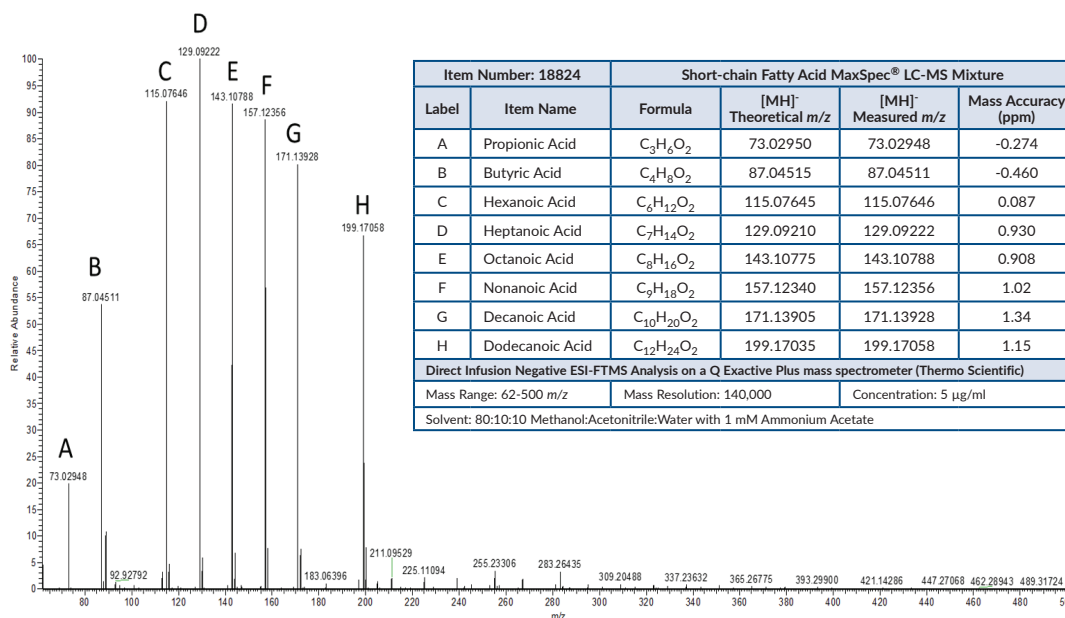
D
129.09222

C
115.07646

E
143.10788

F
157.12356

G
171.13928

H
199.17058

B
87.04511

A
73.02948

100
95
90
85
80
75
70
65
60
55
50
45
40
35
30
25
20
15
10
5
0

Relative Abundance

92.92792
183.06396
211.09529
225.11094
255.23306
283.26435
309.20488
337.23632
365.26775
393.29900
421.14286
447.27068
462.28943
489.31724

80
100
120
140
160
180
200
220
240
260
280
300
320
340
360
380
400
420
440
460
480
5

m/z

| Item Number: 18824 | | Short-chain Fatty Acid MaxSpec® LC-MS Mixture | | | |
|---|---|---|---|---|---|
| Label | Item Name | Formula | [MH]⁻ Theoretical *m/z* | [MH]⁻ Measured *m/z* | Mass Accuracy (ppm) |
| A | Propionic Acid | $C_3H_6O_2$ | 73.02950 | 73.02948 | -0.274 |
| B | Butyric Acid | $C_4H_8O_2$ | 87.04515 | 87.04511 | -0.460 |
| C | Hexanoic Acid | $C_6H_{12}O_2$ | 115.07645 | 115.07646 | 0.087 |
| D | Heptanoic Acid | $C_7H_{14}O_2$ | 129.09210 | 129.09222 | 0.930 |
| E | Octanoic Acid | $C_8H_{16}O_2$ | 143.10775 | 143.10788 | 0.908 |
| F | Nonanoic Acid | $C_9H_{18}O_2$ | 157.12340 | 157.12356 | 1.02 |
| G | Decanoic Acid | $C_{10}H_{20}O_2$ | 171.13905 | 171.13928 | 1.34 |
| H | Dodecanoic Acid | $C_{12}H_{24}O_2$ | 199.17035 | 199.17058 | 1.15 |

Direct Infusion Negative ESI-FTMS Analysis on a Q Exactive Plus mass spectrometer (Thermo Scientific)

Mass Range: 62-500 *m/z* | Mass Resolution: 140,000 | Concentration: 5 µg/ml

Solvent: 80:10:10 Methanol:Acetonitrile:Water with 1 mM Ammonium Acetate